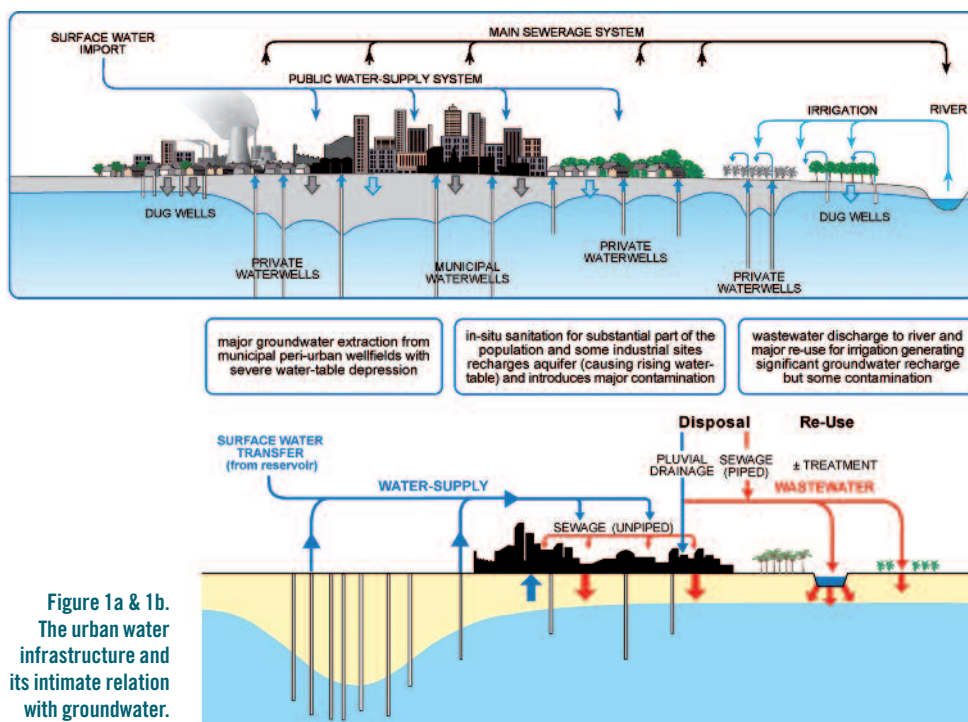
SURFACE WATER IMPORT

MAIN SEWERAGE SYSTEM

PUBLIC WATER-SUPPLY SYSTEM

IRRIGATION

RIVER

DUG WELLS

PRIVATE WATERWELLS

MUNICIPAL WATERWELLS

PRIVATE WATERWELLS

PRIVATE WATERWELLS

DUG WELLS

major groundwater extraction from municipal peri-urban wellfields with severe water-table depression

in-situ sanitation for substantial part of the population and some industrial sites recharges aquifer (causing rising water-table) and introduces major contamination

wastewater discharge to river and major re-use for irrigation generating significant groundwater recharge but some contamination

SURFACE WATER TRANSFER (from reservoir)

WATER-SUPPLY

SEWAGE (UNPIPED)

Disposal

Re-Use

PLUVIAL DRAINAGE

SEWAGE (PIPED)

± TREATMENT

WASTEWATER

Figure 1a & 1b. The urban water infrastructure and its intimate relation with groundwater.